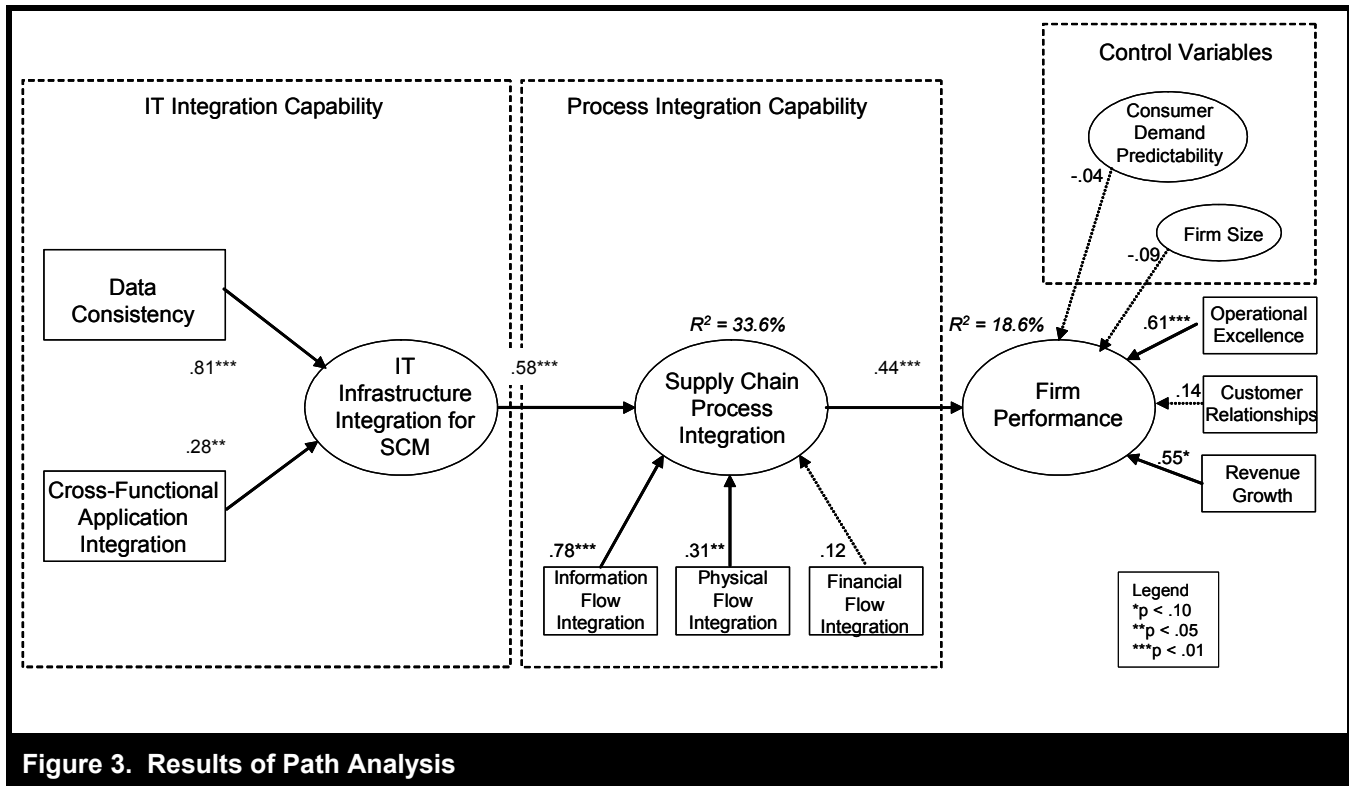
Control Variables

IT Integration Capability

Process Integration Capability

Consumer Demand Predictability

-.04

Firm Size

-.09

Data Consistency

.81***

.28**

Cross-Functional Application Integration

IT Infrastructure Integration for SCM

.58***

$R^2$ = 33.6%

Supply Chain Process Integration

.44***

$R^2$ = 18.6%

Firm Performance

.61***

Operational Excellence

.14

Customer Relationships

.55*

Revenue Growth

.78***

Information Flow Integration

.31**

Physical Flow Integration

.12

Financial Flow Integration

Legend
*p < .10
**p < .05
***p < .01

Figure 3. Results of Path Analysis